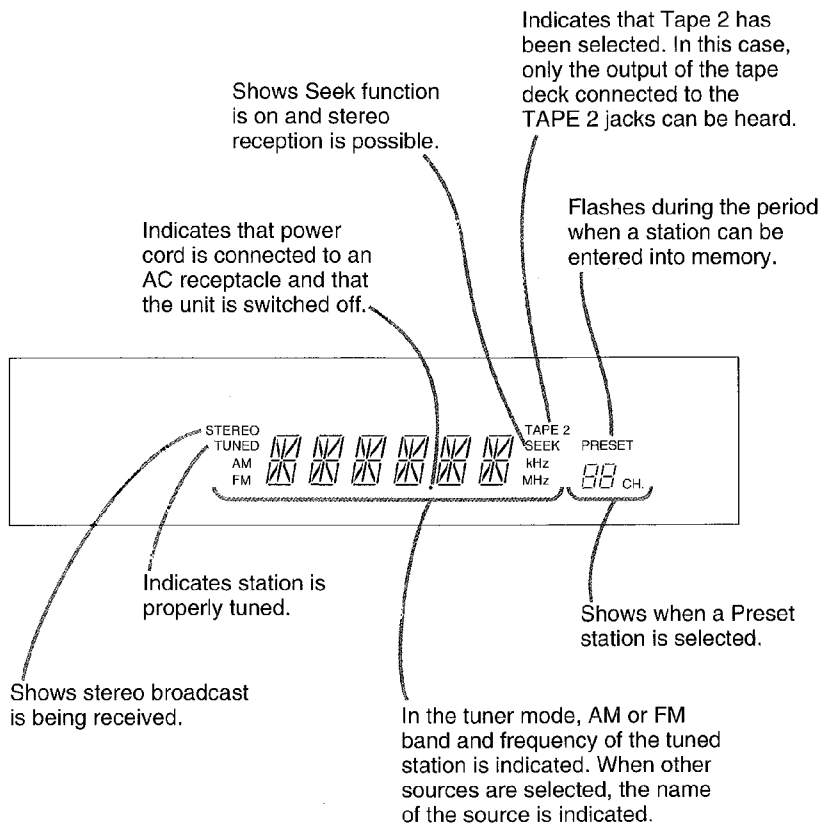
Indicates that Tape 2 has been selected. In this case, only the output of the tape deck connected to the TAPE 2 jacks can be heard.

Shows Seek function is on and stereo reception is possible.

Flashes during the period when a station can be entered into memory.

Indicates that power cord is connected to an AC receptacle and that the unit is switched off.

STEREO
TUNED
AM
FM

TAPE 2
SEEK
kHz
MHz

PRESET

88 CH.

Indicates station is properly tuned.

Shows when a Preset station is selected.

Shows stereo broadcast is being received.

In the tuner mode, AM or FM band and frequency of the tuned station is indicated. When other sources are selected, the name of the source is indicated.